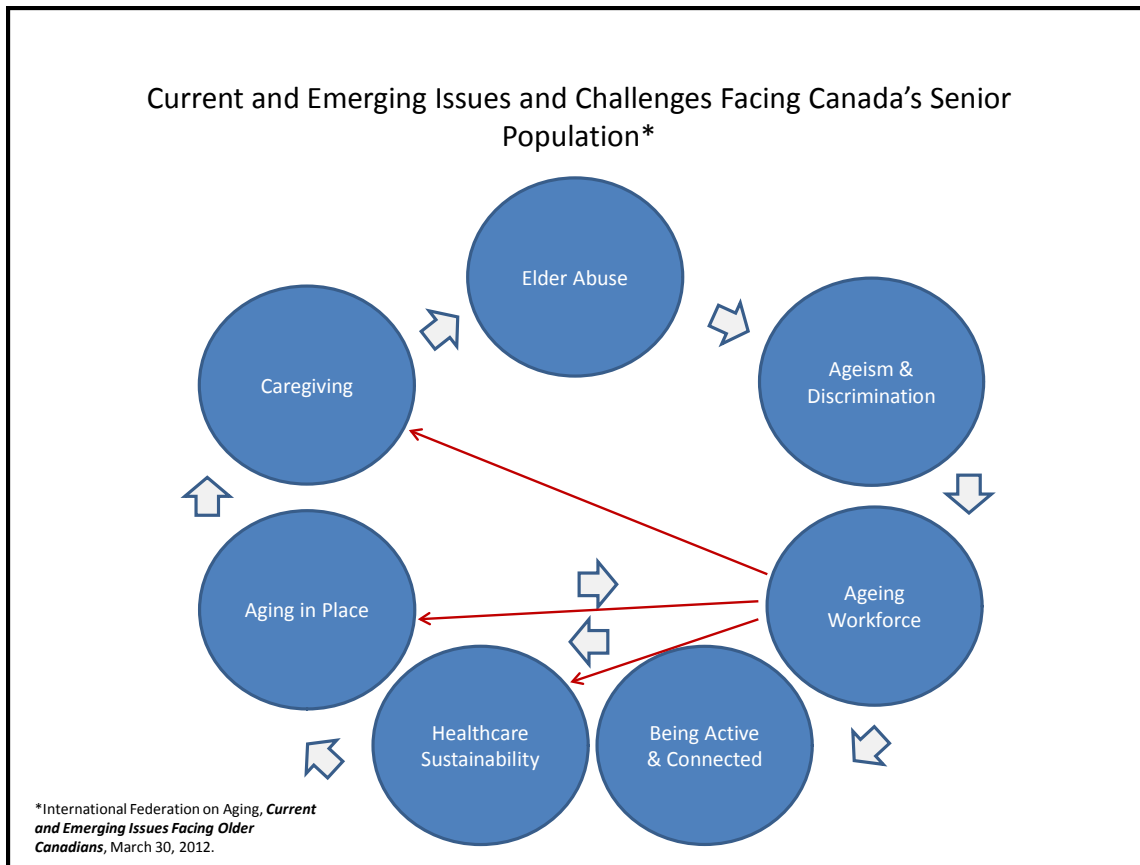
Current and Emerging Issues and Challenges Facing Canada's Senior Population*

Elder Abuse

Ageism & Discrimination

Ageing Workforce

Being Active & Connected

Healthcare Sustainability

Aging in Place

Caregiving

*International Federation on Aging, ***Current and Emerging Issues Facing Older Canadians***, March 30, 2012.